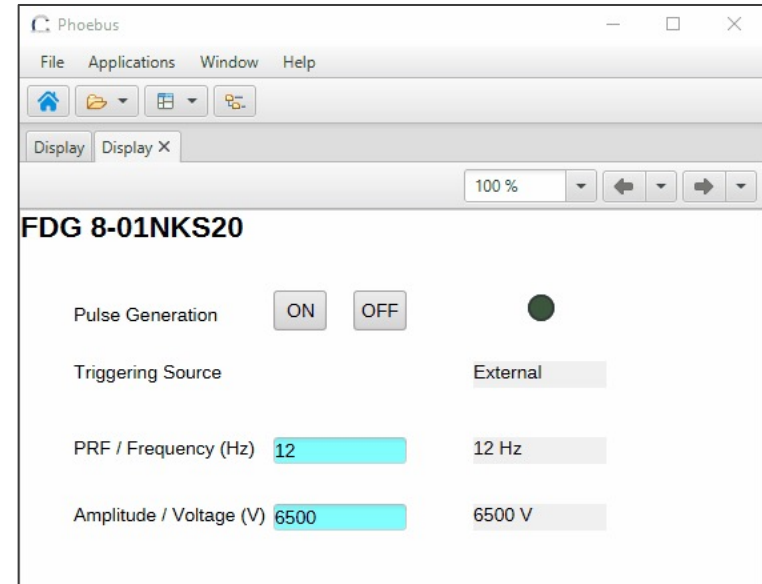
Phoebus

File Applications Window Help

Display Display ×

100 %

FDG 8-01NKS20

Pulse Generation ON OFF

Triggering Source External

PRF / Frequency (Hz) 12 12 Hz

Amplitude / Voltage (V) 6500 6500 V